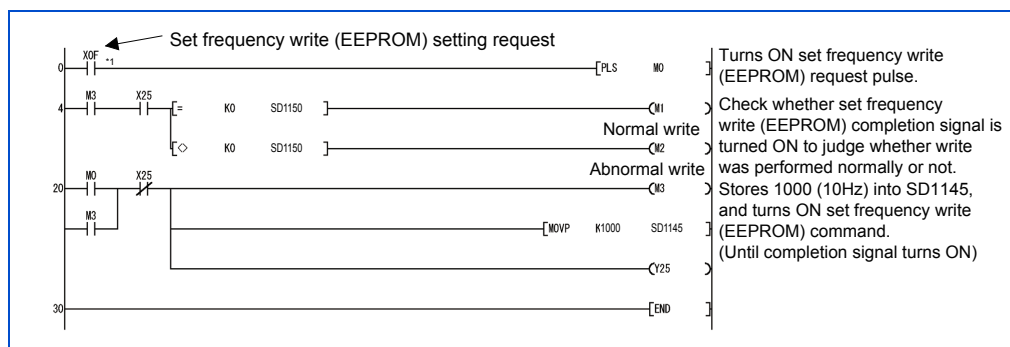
Set frequency write (EEPROM) setting request

0 X0F *1 [PLS M0 ]

4 M3 X25 [= K0 SD1150 ] (M1 )

Normal write

[◇ K0 SD1150 ] (M2 )

Abnormal write

20 M0 X25 (M3 )

M3 [MOVP K1000 SD1145 ]

(Y25 )

30 [END ]

Turns ON set frequency write (EEPROM) request pulse.

Check whether set frequency write (EEPROM) completion signal is turned ON to judge whether write was performed normally or not.

Stores 1000 (10Hz) into SD1145, and turns ON set frequency write (EEPROM) command. (Until completion signal turns ON)